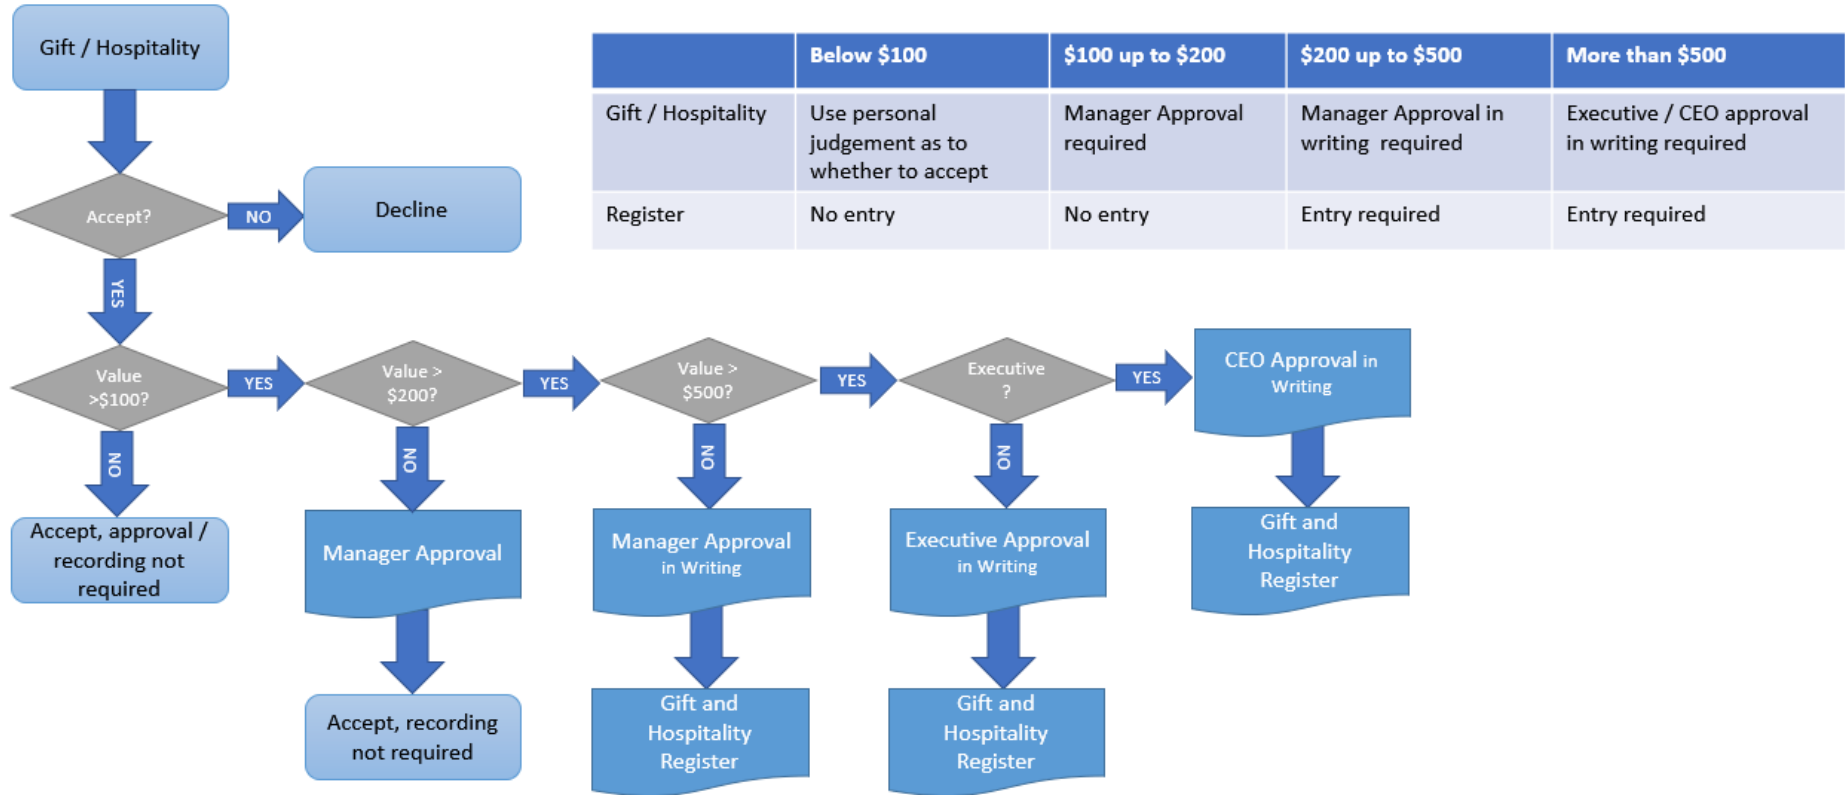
Gift / Hospitality

Accept?

NO

Decline

YES

Value >$100?

NO

Accept, approval / recording not required

YES

Value > $200?

NO

Manager Approval

Accept, recording not required

YES

Value > $500?

NO

Manager Approval in Writing

Gift and Hospitality Register

YES

Executive ?

NO

Executive Approval in Writing

Gift and Hospitality Register

YES

CEO Approval in Writing

Gift and Hospitality Register

| | Below \$100 | \$100 up to \$200 | \$200 up to \$500 | More than \$500 |
|---|---|---|---|---|
| Gift / Hospitality | Use personal judgement as to whether to accept | Manager Approval required | Manager Approval in writing required | Executive / CEO approval in writing required |
| Register | No entry | No entry | Entry required | Entry required |